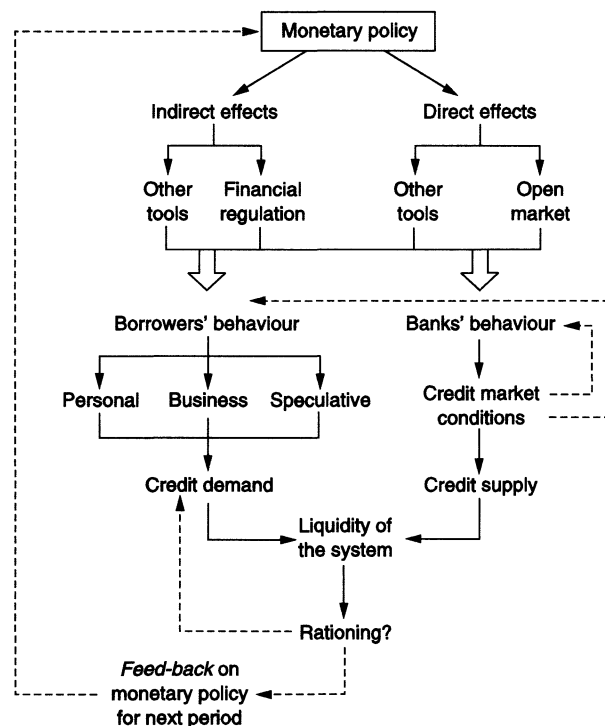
Monetary policy

Indirect effects

Direct effects

Other tools

Financial regulation

Other tools

Open market

Borrowers' behaviour

Banks' behaviour

Personal

Business

Speculative

Credit market conditions

Credit demand

Credit supply

Liquidity of the system

Rationing?

*Feed-back* on monetary policy for next period